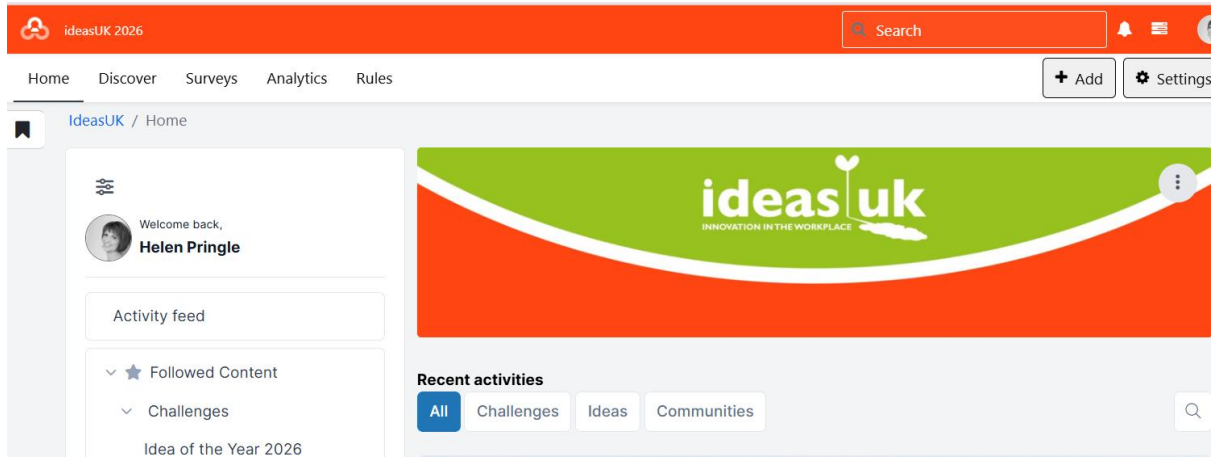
ideasUK 2026

Search

Home Discover Surveys Analytics Rules

Add Settings

IdeasUK / Home

Welcome back,
Helen Pringle

Activity feed

Followed Content

Challenges

Idea of the Year 2026

ideas uk
INNOVATION IN THE WORKPLACE

Recent activities

All Challenges Ideas Communities